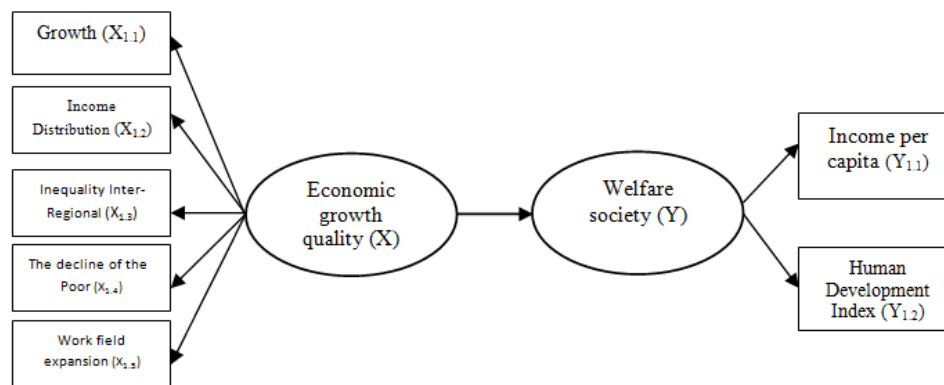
Growth ($X_{1.1}$)

Income Distribution ($X_{1.2}$)

Inequality Inter-Regional ($X_{1.3}$)

The decline of the Poor ($X_{1.4}$)

Work field expansion ($X_{1.5}$)

Economic growth quality (X)

Welfare society (Y)

Income per capita ($Y_{1.1}$)

Human Development Index ($Y_{1.2}$)